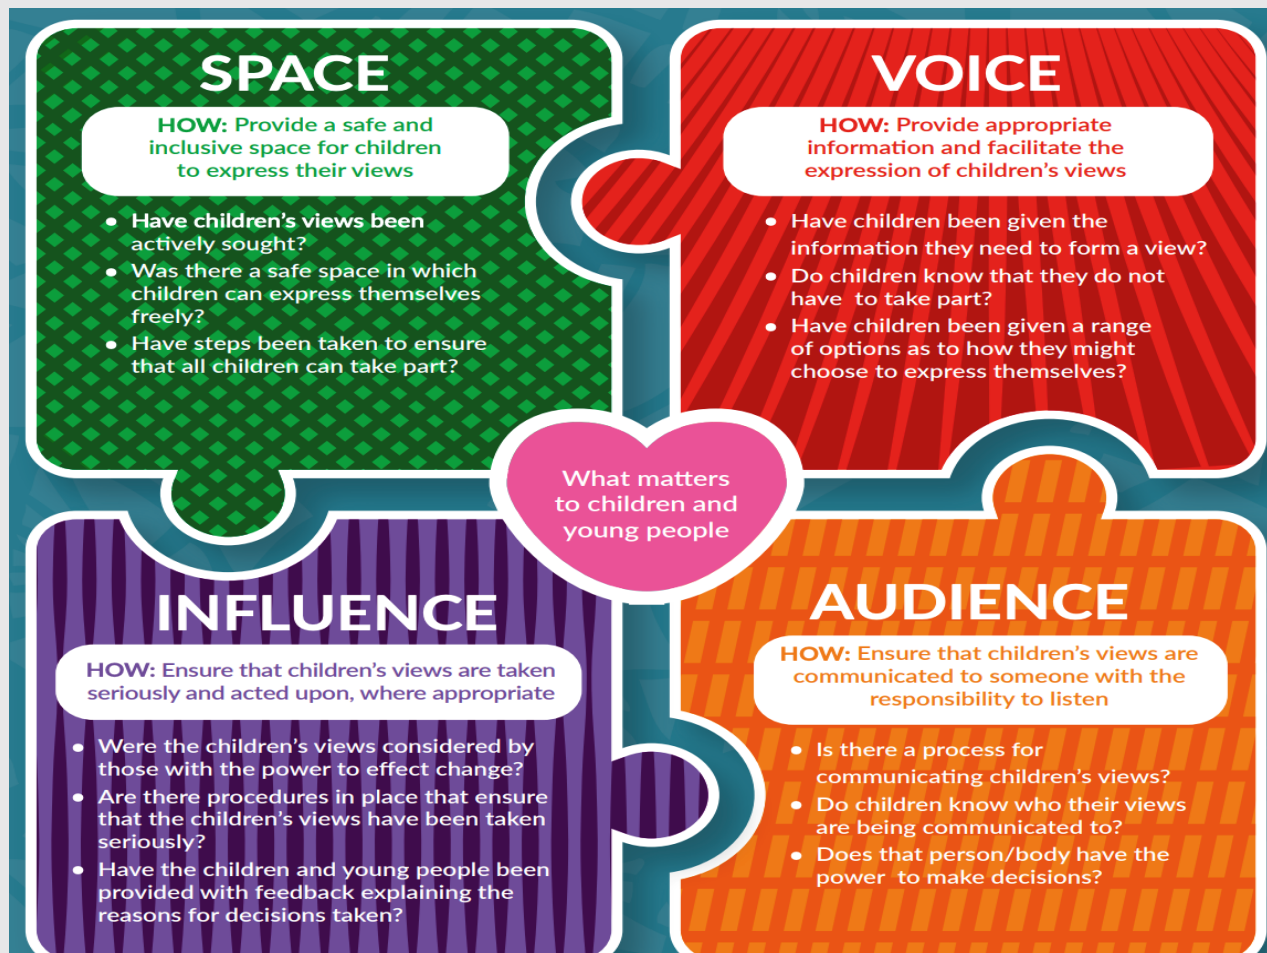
SPACE

HOW: Provide a safe and inclusive space for children to express their views

- Have children's views been actively sought?
- Was there a safe space in which children can express themselves freely?
- Have steps been taken to ensure that all children can take part?

VOICE

HOW: Provide appropriate information and facilitate the expression of children's views

- Have children been given the information they need to form a view?
- Do children know that they do not have to take part?
- Have children been given a range of options as to how they might choose to express themselves?

What matters to children and young people

INFLUENCE

HOW: Ensure that children's views are taken seriously and acted upon, where appropriate

- Were the children's views considered by those with the power to effect change?
- Are there procedures in place that ensure that the children's views have been taken seriously?
- Have the children and young people been provided with feedback explaining the reasons for decisions taken?

AUDIENCE

HOW: Ensure that children's views are communicated to someone with the responsibility to listen

- Is there a process for communicating children's views?
- Do children know who their views are being communicated to?
- Does that person/body have the power to make decisions?